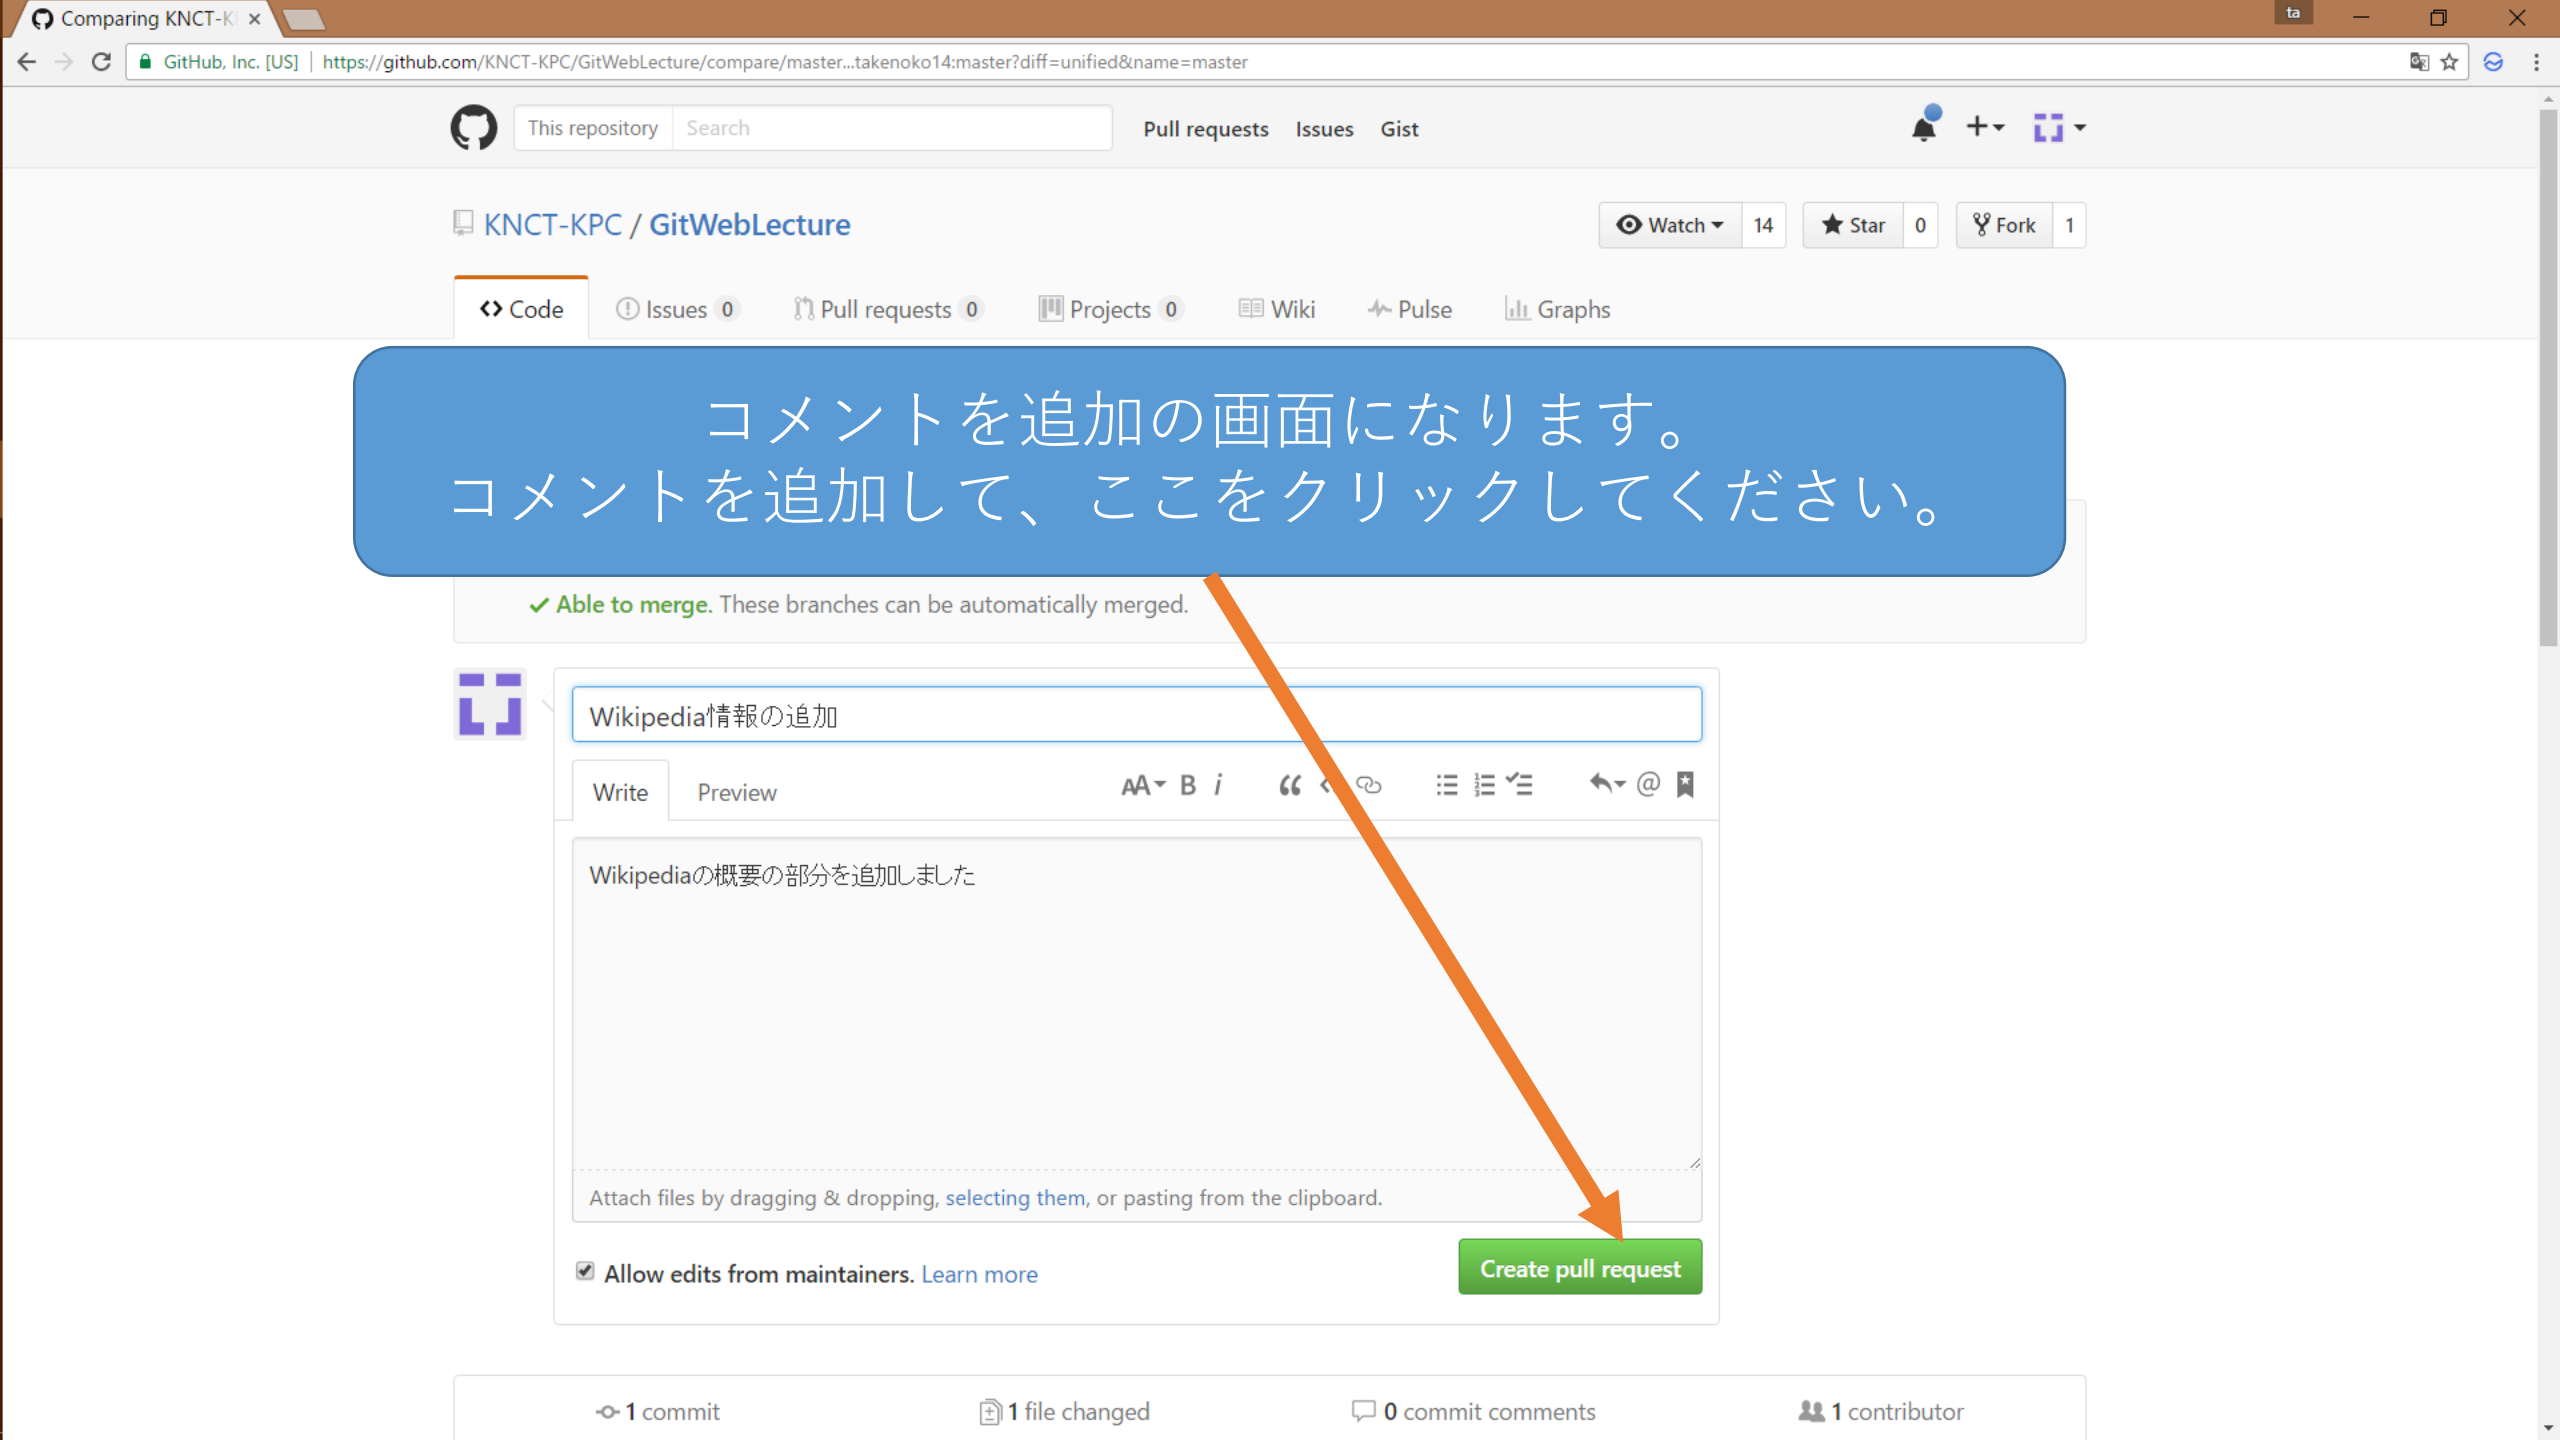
Comparing KNCT-K ×

ta

GitHub, Inc. [US] | https://github.com/KNCT-KPC/GitWebLecture/compare/master...takenoko14:master?diff=unified&name=master

This repository Search Pull requests Issues Gist

KNCT-KPC / GitWebLecture

Watch 14 Star 0 Fork 1

Code Issues 0 Pull requests 0 Projects 0 Wiki Pulse Graphs

コメントを追加の画面になります。
コメントを追加して、ここをクリックしてください。

✓ Able to merge. These branches can be automatically merged.

Wikipedia情報の追加

Write Preview

AA B i

Wikipediaの概要の部分を追加しました

Attach files by dragging & dropping, selecting them, or pasting from the clipboard.

Allow edits from maintainers. Learn more

Create pull request

1 commit 1 file changed 0 commit comments 1 contributor